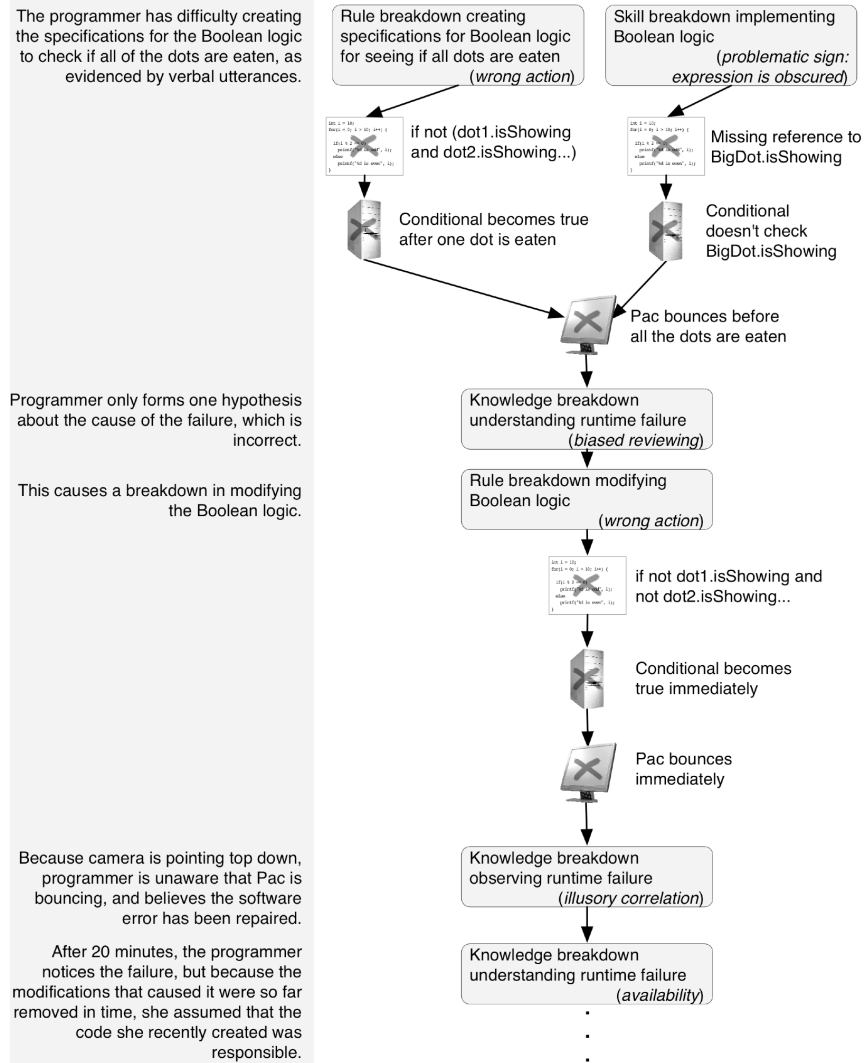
The programmer has difficulty creating the specifications for the Boolean logic to check if all of the dots are eaten, as evidenced by verbal utterances.

Rule breakdown creating specifications for Boolean logic for seeing if all dots are eaten (*wrong action*)

Skill breakdown implementing Boolean logic (*problematic sign: expression is obscured*)

if not (dot1.isShowing and dot2.isShowing...)

Missing reference to BigDot.isShowing

Conditional becomes true after one dot is eaten

Conditional doesn't check BigDot.isShowing

Pac bounces before all the dots are eaten

Programmer only forms one hypothesis about the cause of the failure, which is incorrect.

Knowledge breakdown understanding runtime failure (*biased reviewing*)

This causes a breakdown in modifying the Boolean logic.

Rule breakdown modifying Boolean logic (*wrong action*)

if not dot1.isShowing and not dot2.isShowing...

Conditional becomes true immediately

Pac bounces immediately

Because camera is pointing top down, programmer is unaware that Pac is bouncing, and believes the software error has been repaired.

Knowledge breakdown observing runtime failure (*illusory correlation*)

After 20 minutes, the programmer notices the failure, but because the modifications that caused it were so far removed in time, she assumed that the code she recently created was responsible.

Knowledge breakdown understanding runtime failure (*availability*)